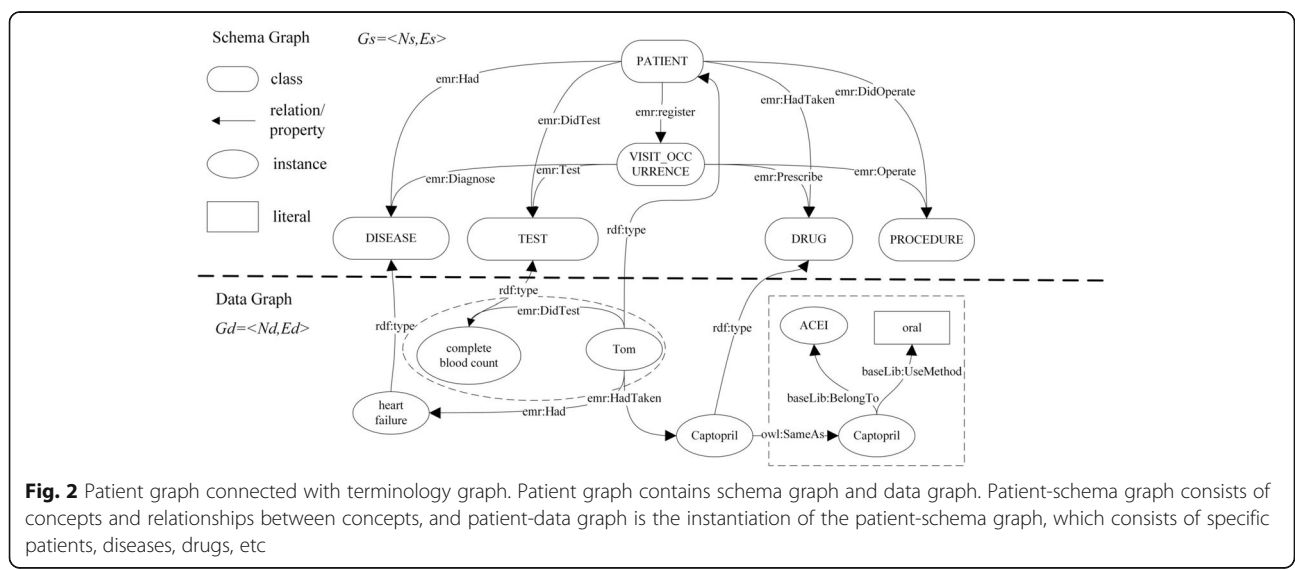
Schema Graph

$Gs=<Ns,Es>$

class

relation/ property

instance

literal

PATIENT

emr:Had

emr:register

emr:DidTest

emr:HadTaken

emr:DidOperate

VISIT_OCCURRENCE

emr:Diagnose

emr:Test

emr:Prescribe

emr:Operate

DISEASE

TEST

rdf:type

DRUG

PROCEDURE

Data Graph

$Gd=<Nd,Ed>$

rdf:type

rdf:type

emr:DidTest

rdf:type

complete blood count

Tom

ACEI

oral

baseLib:UseMethod

baseLib:BelongTo

heart failure

emr:Had

emr:HadTaken

Captopril

owl:SameAs

Captopril

**Fig. 2** Patient graph connected with terminology graph. Patient graph contains schema graph and data graph. Patient-schema graph consists of concepts and relationships between concepts, and patient-data graph is the instantiation of the patient-schema graph, which consists of specific patients, diseases, drugs, etc